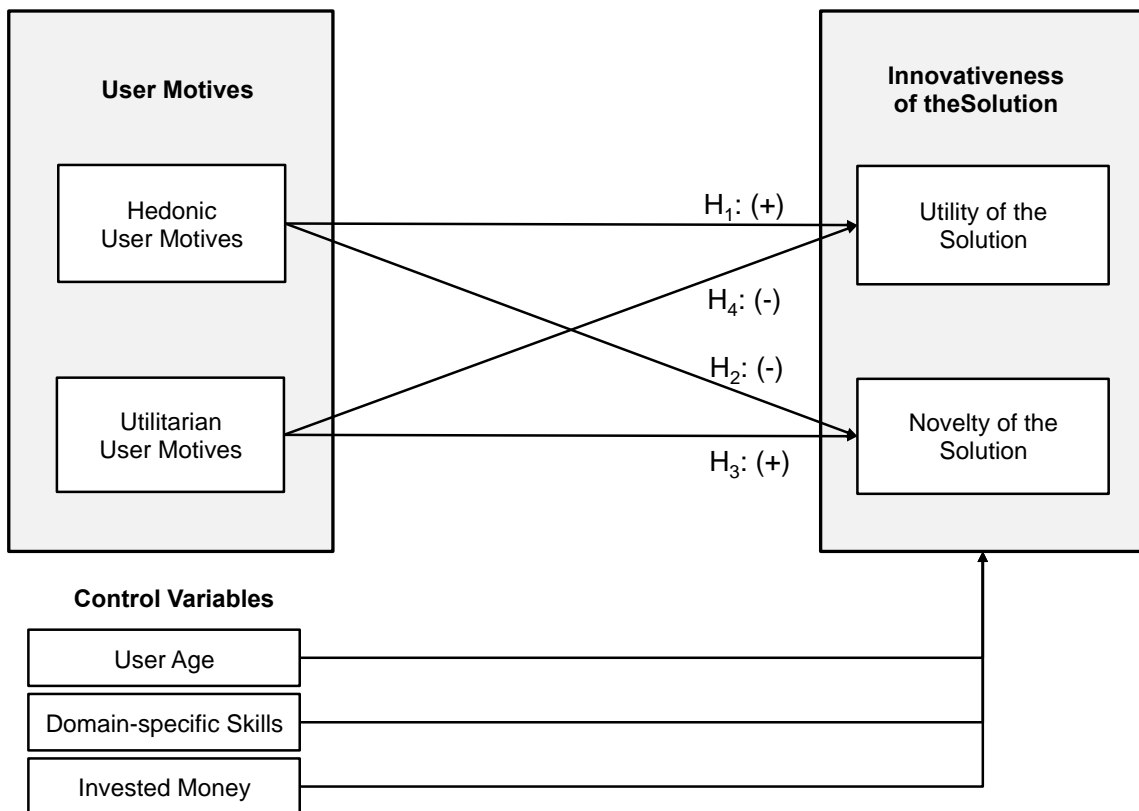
User Motives

Hedonic User Motives

Utilitarian User Motives

Innovativeness of theSolution

Utility of the Solution

Novelty of the Solution

$H_1$: (+)

$H_4$: (-)

$H_2$: (-)

$H_3$: (+)

Control Variables

User Age

Domain-specific Skills

Invested Money